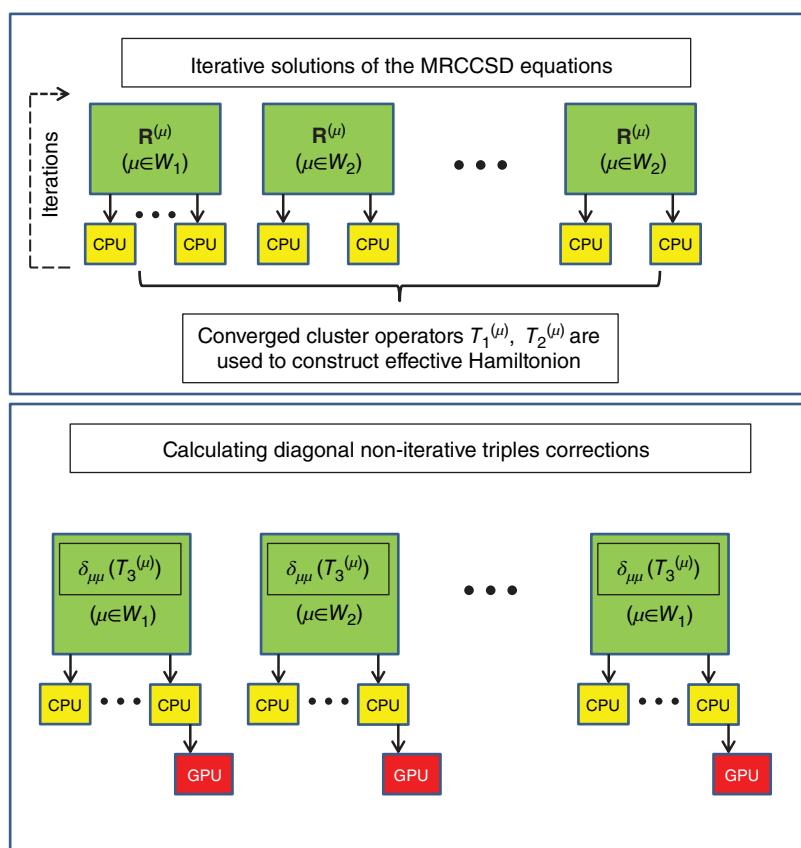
Iterative solutions of the MRCCSD equations

Iterations

$\mathbf{R}^{(\mu)}$
$(\mu \in W_1)$

CPU • • • CPU

$\mathbf{R}^{(\mu)}$
$(\mu \in W_2)$

CPU CPU

• • •

$\mathbf{R}^{(\mu)}$
$(\mu \in W_2)$

CPU CPU

Converged cluster operators $T_1^{(\mu)}$, $T_2^{(\mu)}$ are used to construct effective Hamiltonion

Calculating diagonal non-iterative triples corrections

$\delta_{\mu\mu}(T_3^{(\mu)})$
$(\mu \in W_1)$

CPU • • • CPU
GPU

$\delta_{\mu\mu}(T_3^{(\mu)})$
$(\mu \in W_2)$

CPU • • • CPU
GPU

• • •

$\delta_{\mu\mu}(T_3^{(\mu)})$
$(\mu \in W_1)$

CPU • • • CPU
GPU